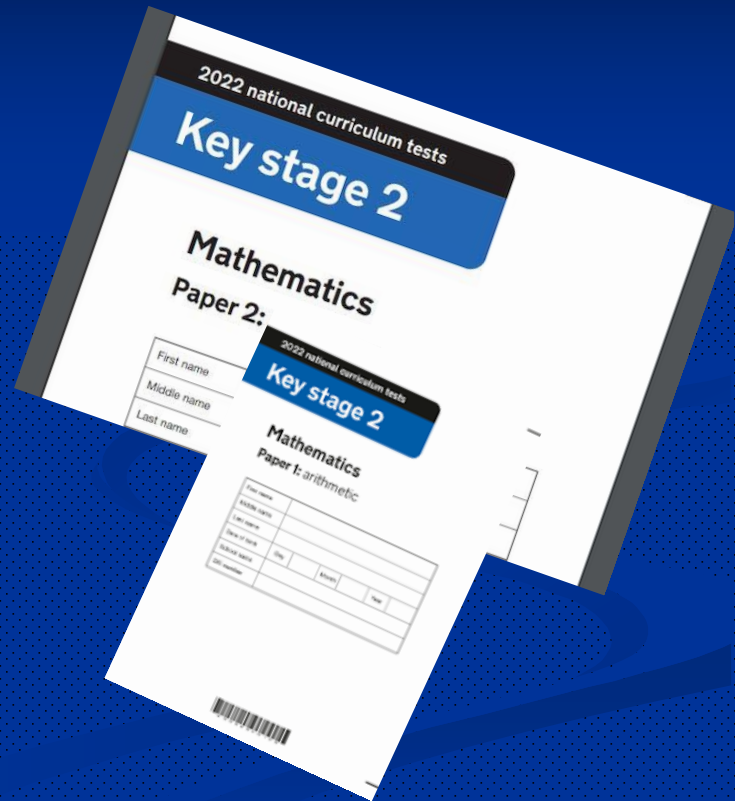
2022 national curriculum tests

Key stage 2

Mathematics

Paper 2:

First name

Middle name

Last name

2022 national curriculum tests

Key stage 2

Mathematics

Paper 1: arithmetic

First name

Middle name

Last name

Date of birth

Day

Month

Year

School name

DfE number